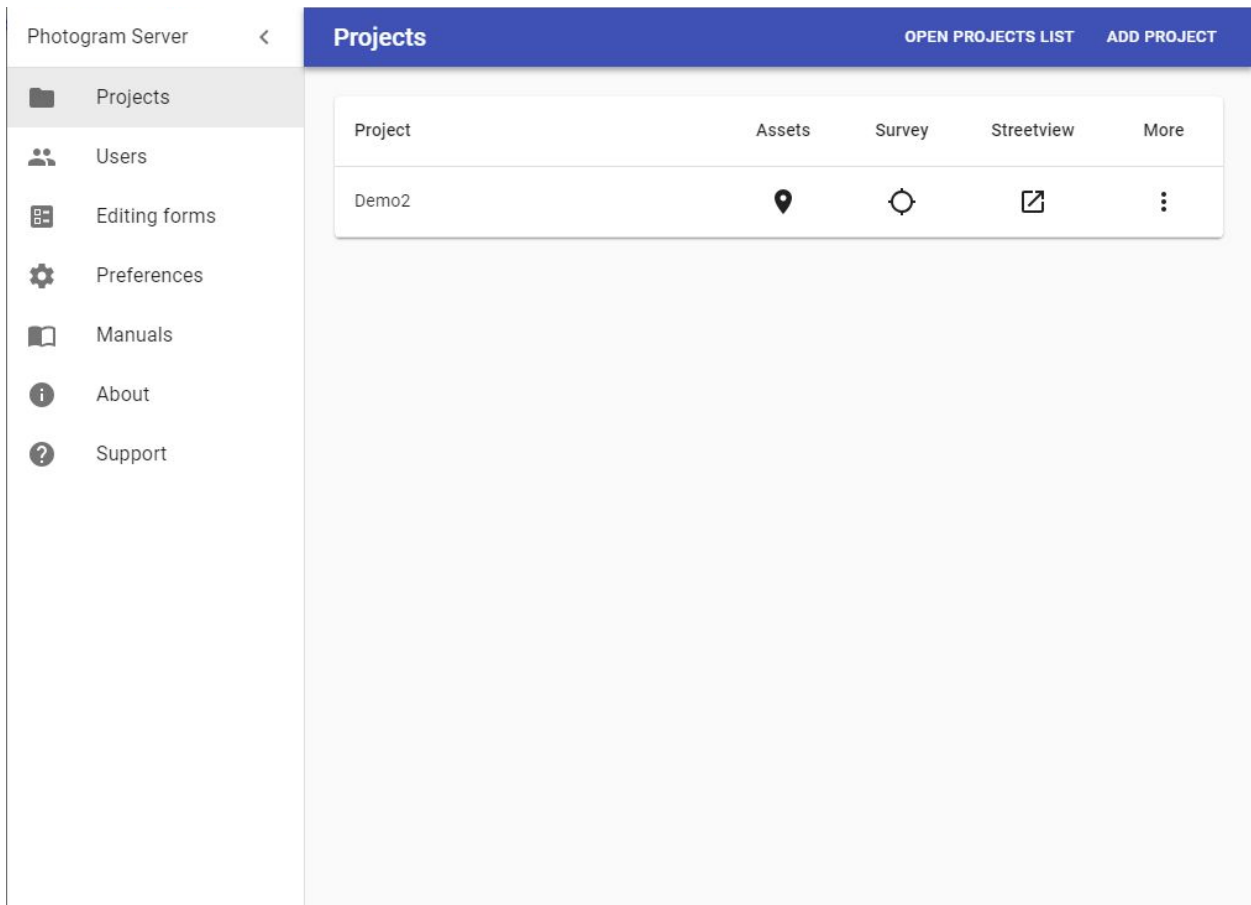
Photogram Server

Projects

Users

Editing forms

Preferences

Manuals

About

Support

Projects

OPEN PROJECTS LIST

ADD PROJECT

| Project | Assets | Survey | Streetview | More |
|---|---|---|---|---|
| Demo2 | | | | |